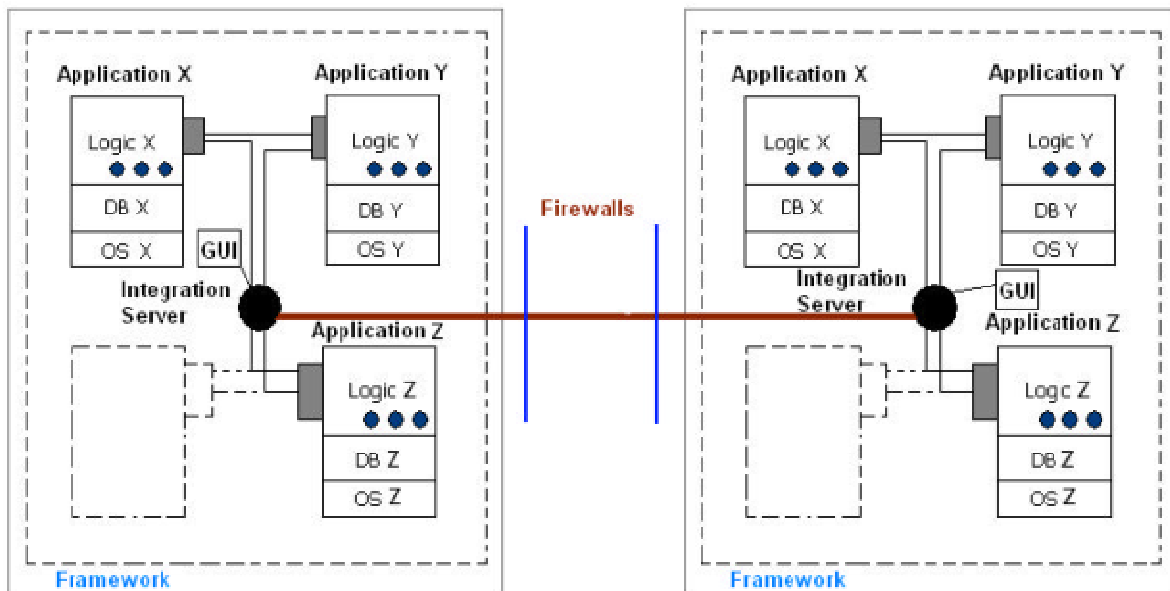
Application X
Logic X
DB X
OS X
Application Y
Logic Y
DB Y
OS Y
GUI
Integration Server
Application Z
Logic Z
DB Z
OS Z
Framework

Firewalls

Application X
Logic X
DB X
OS X
Application Y
Logic Y
DB Y
OS Y
Integration Server
GUI
Application Z
Logc Z
DB Z
OS Z
Framework